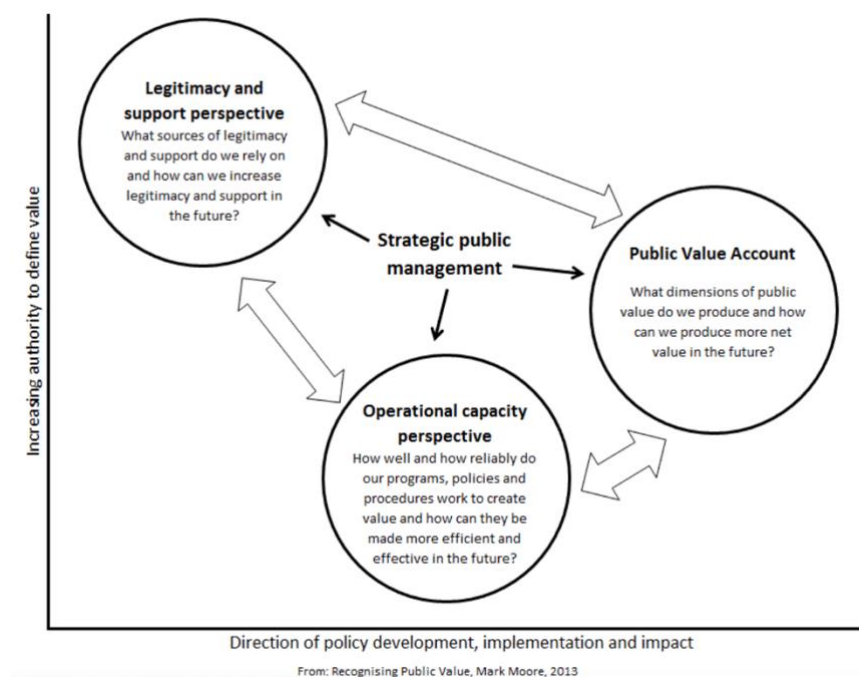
Increasing authority to define value

Legitimacy and support perspective
What sources of legitimacy and support do we rely on and how can we increase legitimacy and support in the future?

Strategic public management

Public Value Account

What dimensions of public value do we produce and how can we produce more net value in the future?

Operational capacity perspective
How well and how reliably do our programs, policies and procedures work to create value and how can they be made more efficient and effective in the future?

Direction of policy development, implementation and impact

From: Recognising Public Value, Mark Moore, 2013